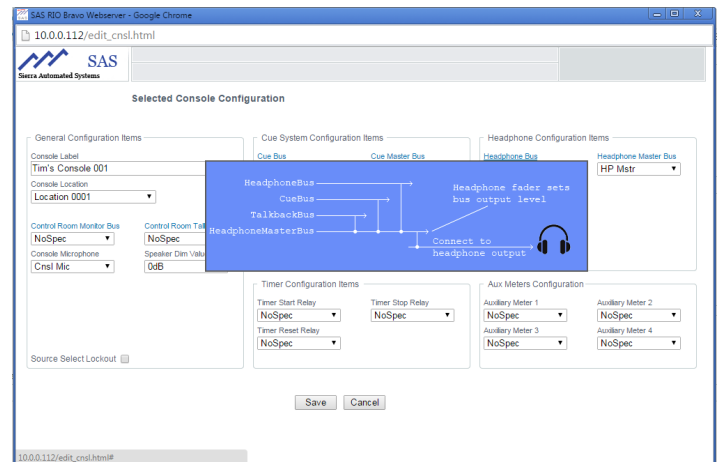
SAS RIO Bravo Webserver - Google Chrome

10.0.0.112/edit_cnsl.html

SAS
Sierra Automated Systems

Selected Console Configuration

General Configuration Items

Console Label
Tim's Console 001

Console Location
Location 0001

Control Room Monitor Bus
NoSpec

Control Room Talk
NoSpec

Console Microphone
Cnsl Mic

Speaker Dim Value
0dB

Source Select Lockout

Cue System Configuration Items

Cue Bus

Cue Master Bus

Headphone Configuration Items

Headphone Bus

Headphone Master Bus
HP Mstr

HeadphoneBus
CueBus
TalkbackBus
HeadphoneMasterBus

Headphone fader sets bus output level

Connect to headphone output

Timer Configuration Items

Timer Start Relay
NoSpec

Timer Stop Relay
NoSpec

Timer Reset Relay
NoSpec

Aux Meters Configuration

Auxiliary Meter 1
NoSpec

Auxiliary Meter 2
NoSpec

Auxiliary Meter 3
NoSpec

Auxiliary Meter 4
NoSpec

Save

Cancel

10.0.0.112/edit_cnsl.html#